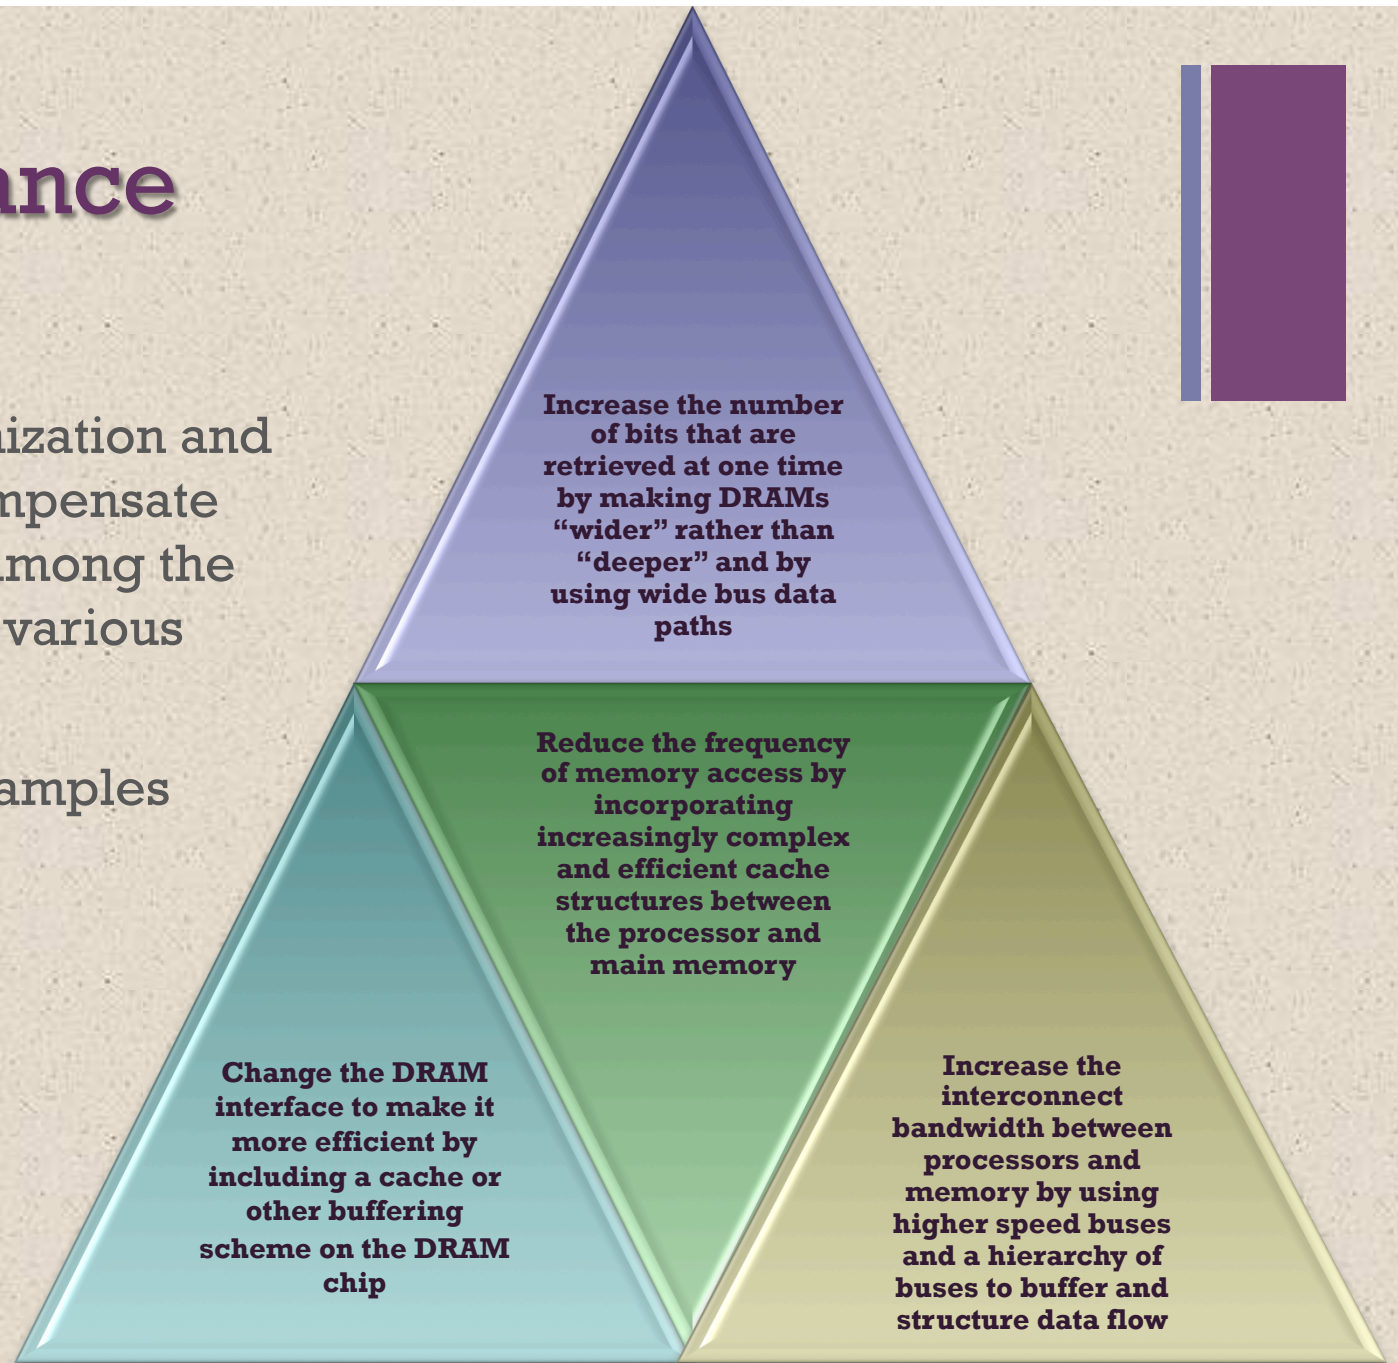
ance

ization and
npensate
mong the
various

amples

Increase the number of bits that are retrieved at one time by making DRAMs “wider” rather than “deeper” and by using wide bus data paths

Reduce the frequency of memory access by incorporating increasingly complex and efficient cache structures between the processor and main memory

Change the DRAM interface to make it more efficient by including a cache or other buffering scheme on the DRAM chip

Increase the interconnect bandwidth between processors and memory by using higher speed buses and a hierarchy of buses to buffer and structure data flow